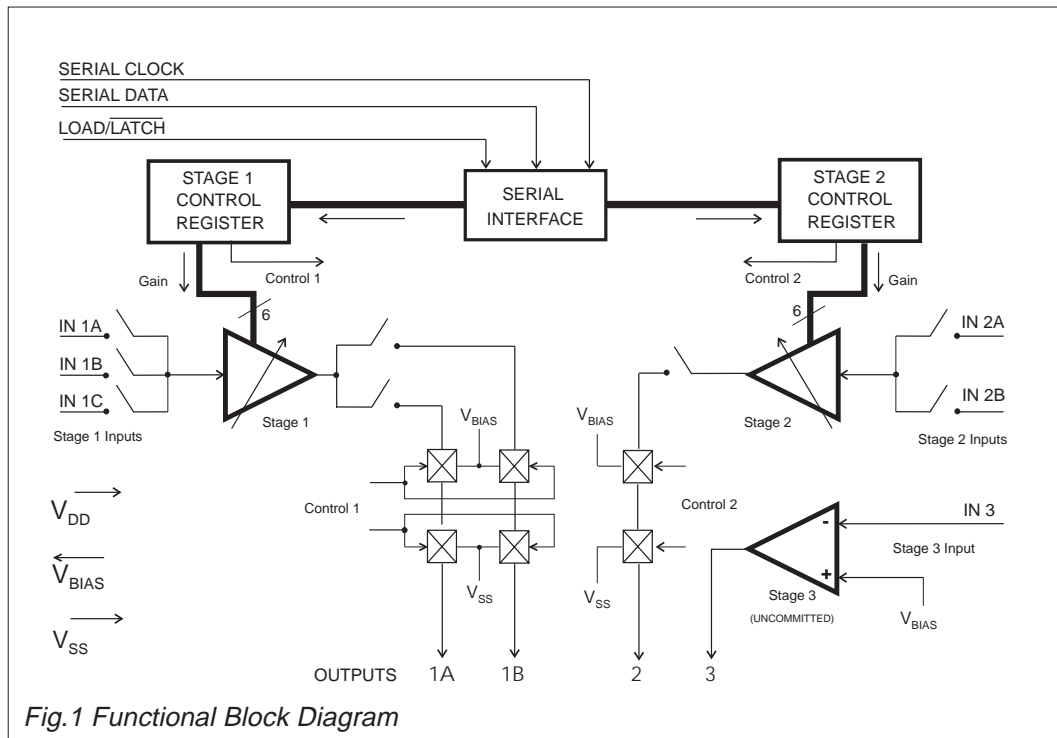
SERIAL CLOCK
SERIAL DATA
LOAD/$\overline{\text{LATCH}}$

STAGE 1 CONTROL REGISTER

SERIAL INTERFACE

STAGE 2 CONTROL REGISTER

Gain
Control 1
Control 2
Gain

6
6

IN 1A
IN 1B
IN 1C
Stage 1 Inputs

Stage 1

$V_{BIAS}$

$V_{BIAS}$

Stage 2

IN 2A
IN 2B
Stage 2 Inputs

$V_{DD}$
$V_{BIAS}$
$V_{SS}$

Control 1

Control 2

IN 3
Stage 3 Input

-
+

$V_{SS}$
$V_{SS}$

Stage 3
(UNCOMMITTED)

$V_{BIAS}$

OUTPUTS 1A 1B 2 3

Fig.1 Functional Block Diagram